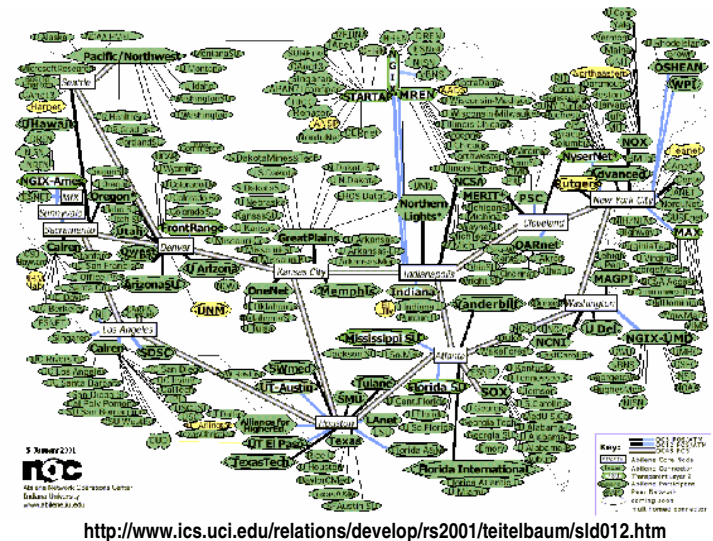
Pacific/Northwest
Seattle
U Hawaii
NGIX-Ames
Sunnyvale
Sacramento
Oregon
Calren
Utah
FrontRange
Denver
Great Plains
Kansas City
U Arizona
ArizonaSU
UNM
Los Angeles
Calren
SDSC
STARTAP
MREN
Northern Lights
NCSA
PSC
Cleveland
MERIT
NysernNet
Advanced
Rutgers
New York City
NOX
OSHEAN
WPI
MAX
MAGPI
NGIX-UMD
U Del
OARnet
Indianapolis
Indiana
Vanderbilt
Washington
NCNI
Memphis
OneNet
Mississippi SU
Atlanta
SOX
Florida SU
Tulane
LANet
SMU
UT-Austin
UT El Paso
Texas
TexasTech
Houston
Florida International
DakotaMinessota
5 January 2001
noc
Abilene Network Operations Center
Indiana University
www.abilene.iu.edu
Key:
http://www.ics.uci.edu/relations/develop/rs2001/teitelbaum/sld012.htm